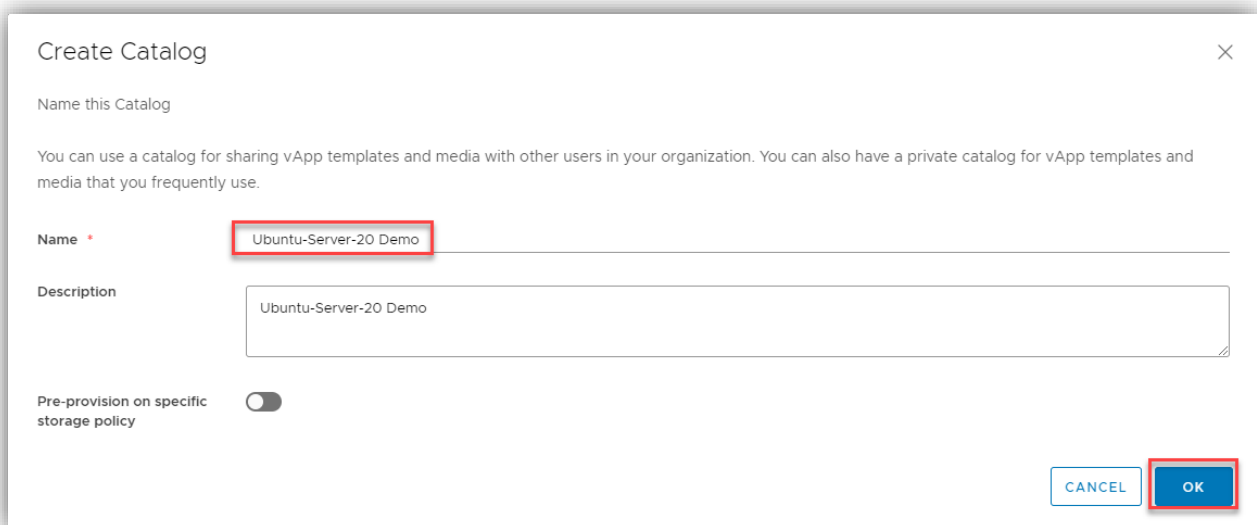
Create Catalog

×

Name this Catalog

You can use a catalog for sharing vApp templates and media with other users in your organization. You can also have a private catalog for vApp templates and media that you frequently use.

Name *

Ubuntu-Server-20 Demo

Description

Ubuntu-Server-20 Demo

Pre-provision on specific storage policy

CANCEL

OK